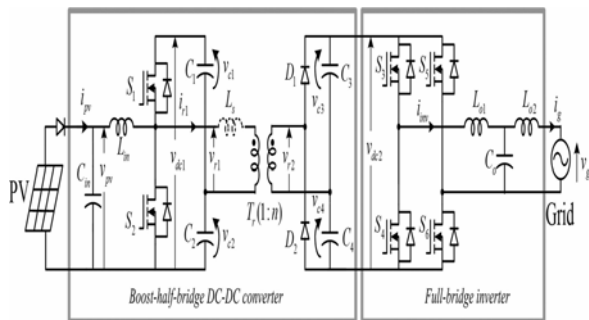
$i_{pv}$ $L_{in}$ $C_{in}$ $v_{pv}$ PV $S_1$ $S_2$ $i_{r1}$ $C_1$ $v_{c1}$ $C_2$ $v_{c2}$ $v_{dc1}$ $v_{r1}$ $L_s$ $T_r(1:n)$ $v_{r2}$ $D_1$ $D_2$ $v_{c3}$ $v_{c4}$ $C_3$ $C_4$ $v_{dc2}$ $S_3$ $S_5$ $S_4$ $S_6$ $i_{inv}$ $L_{o1}$ $L_{o2}$ $C_o$ $i_g$ $v_g$ Grid

Boost-half-bridge DC-DC converter

Full-bridge inverter